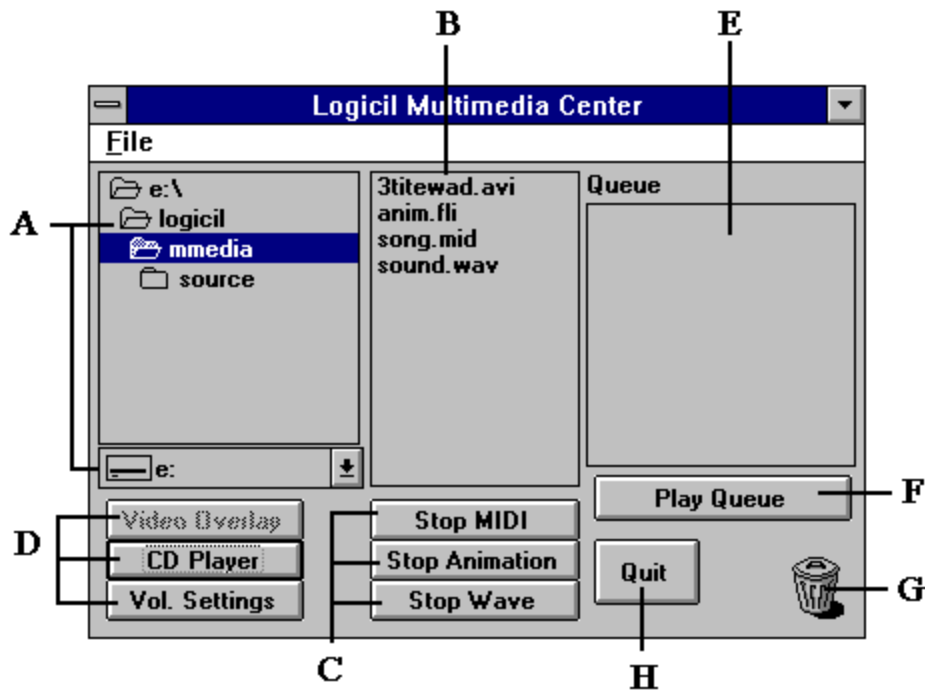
B
E
Logicil Multimedia Center
File
e:\
logicil
mmedia
source
3titewad.avi
anim.fli
song.mid
sound.wav
Queue
A
e:
Play Queue
F
D
Video Overlay
CD Player
Vol. Settings
Stop MIDI
Stop Animation
Stop Wave
Quit
G
C
H